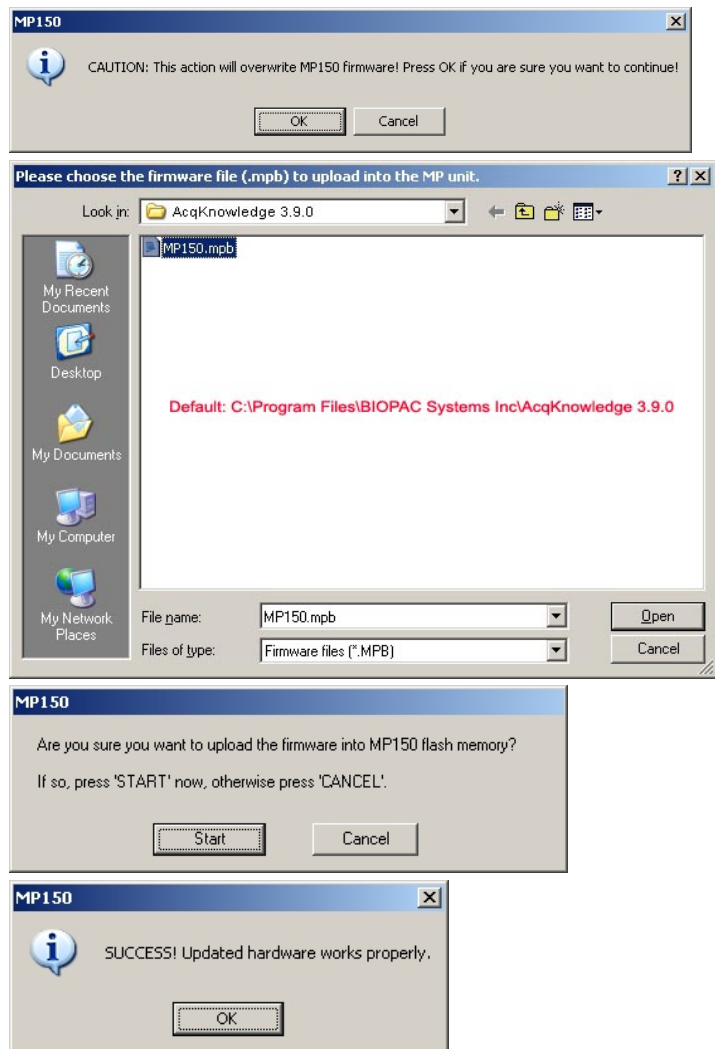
MP150

CAUTION: This action will overwrite MP150 firmware! Press OK if you are sure you want to continue!

OK Cancel

Please choose the firmware file (.mpb) to upload into the MP unit.

Look in: AcqKnowledge 3.9.0

MP150.mpb

My Recent Documents

Desktop

My Documents

My Computer

My Network Places

Default: C:\Program Files\BIOPAC Systems Inc\AcqKnowledge 3.9.0

File name: MP150.mpb

Files of type: Firmware files (*.MPB)

Open

Cancel

MP150

Are you sure you want to upload the firmware into MP150 flash memory?

If so, press 'START' now, otherwise press 'CANCEL'.

Start Cancel

MP150

SUCCESS! Updated hardware works properly.

OK